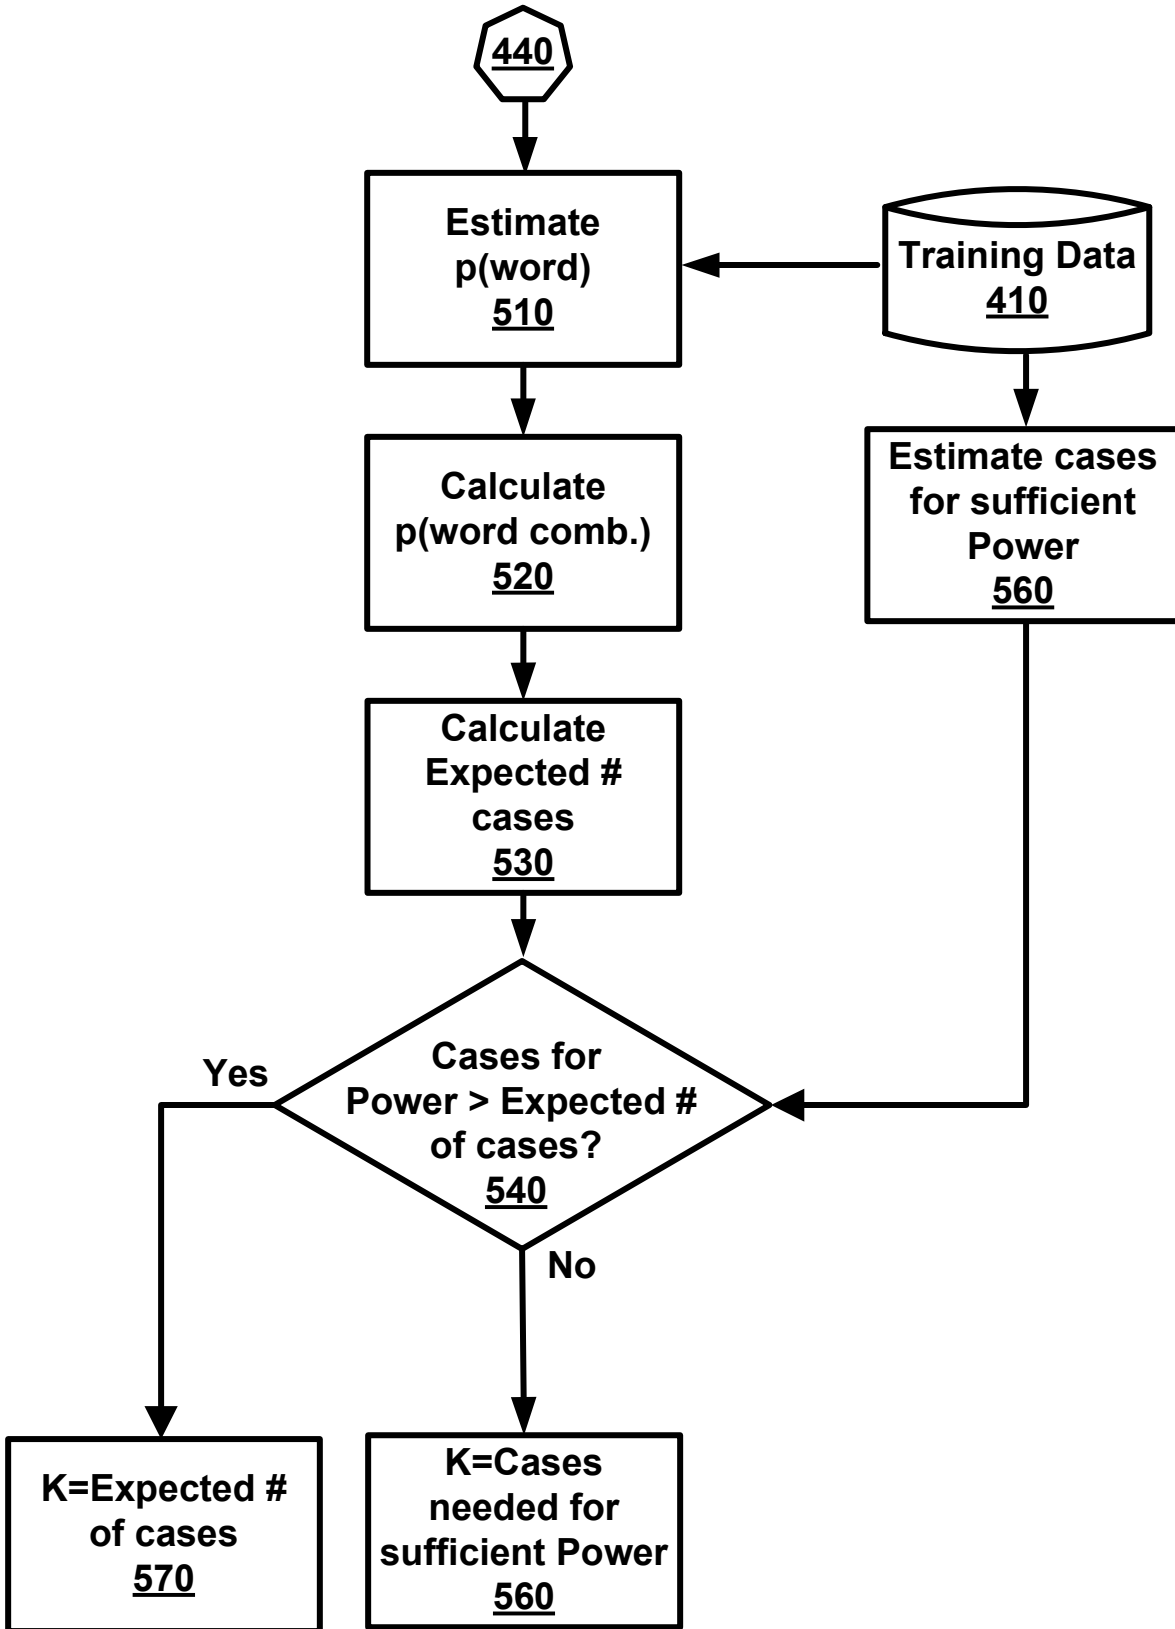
440

Estimate p(word) 510

Training Data 410

Calculate p(word comb.) 520

Estimate cases for sufficient Power 560

Calculate Expected # cases 530

Cases for Power > Expected # of cases? 540

Yes

No

K=Expected # of cases 570

K=Cases needed for sufficient Power 560